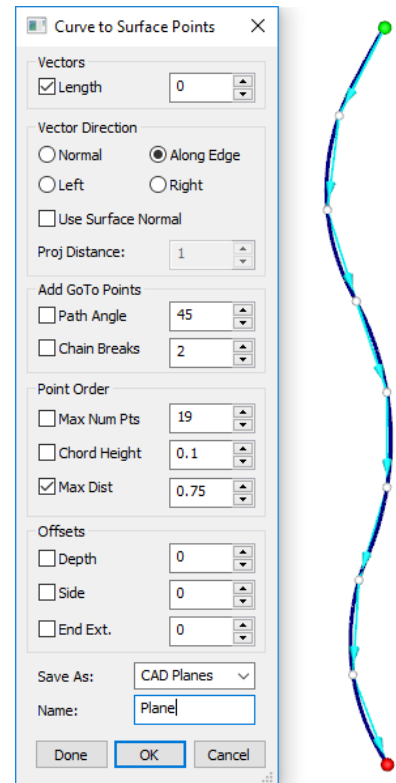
Curve to Surface Points ✕

Vectors
☑ Length 0

Vector Direction
○ Normal ● Along Edge
○ Left ○ Right
☐ Use Surface Normal
Proj Distance: 1

Add GoTo Points
☐ Path Angle 45
☐ Chain Breaks 2

Point Order
☐ Max Num Pts 19
☐ Chord Height 0.1
☑ Max Dist 0.75

Offsets
☐ Depth 0
☐ Side 0
☐ End Ext. 0

Save As: CAD Planes
Name: Plane

Done OK Cancel